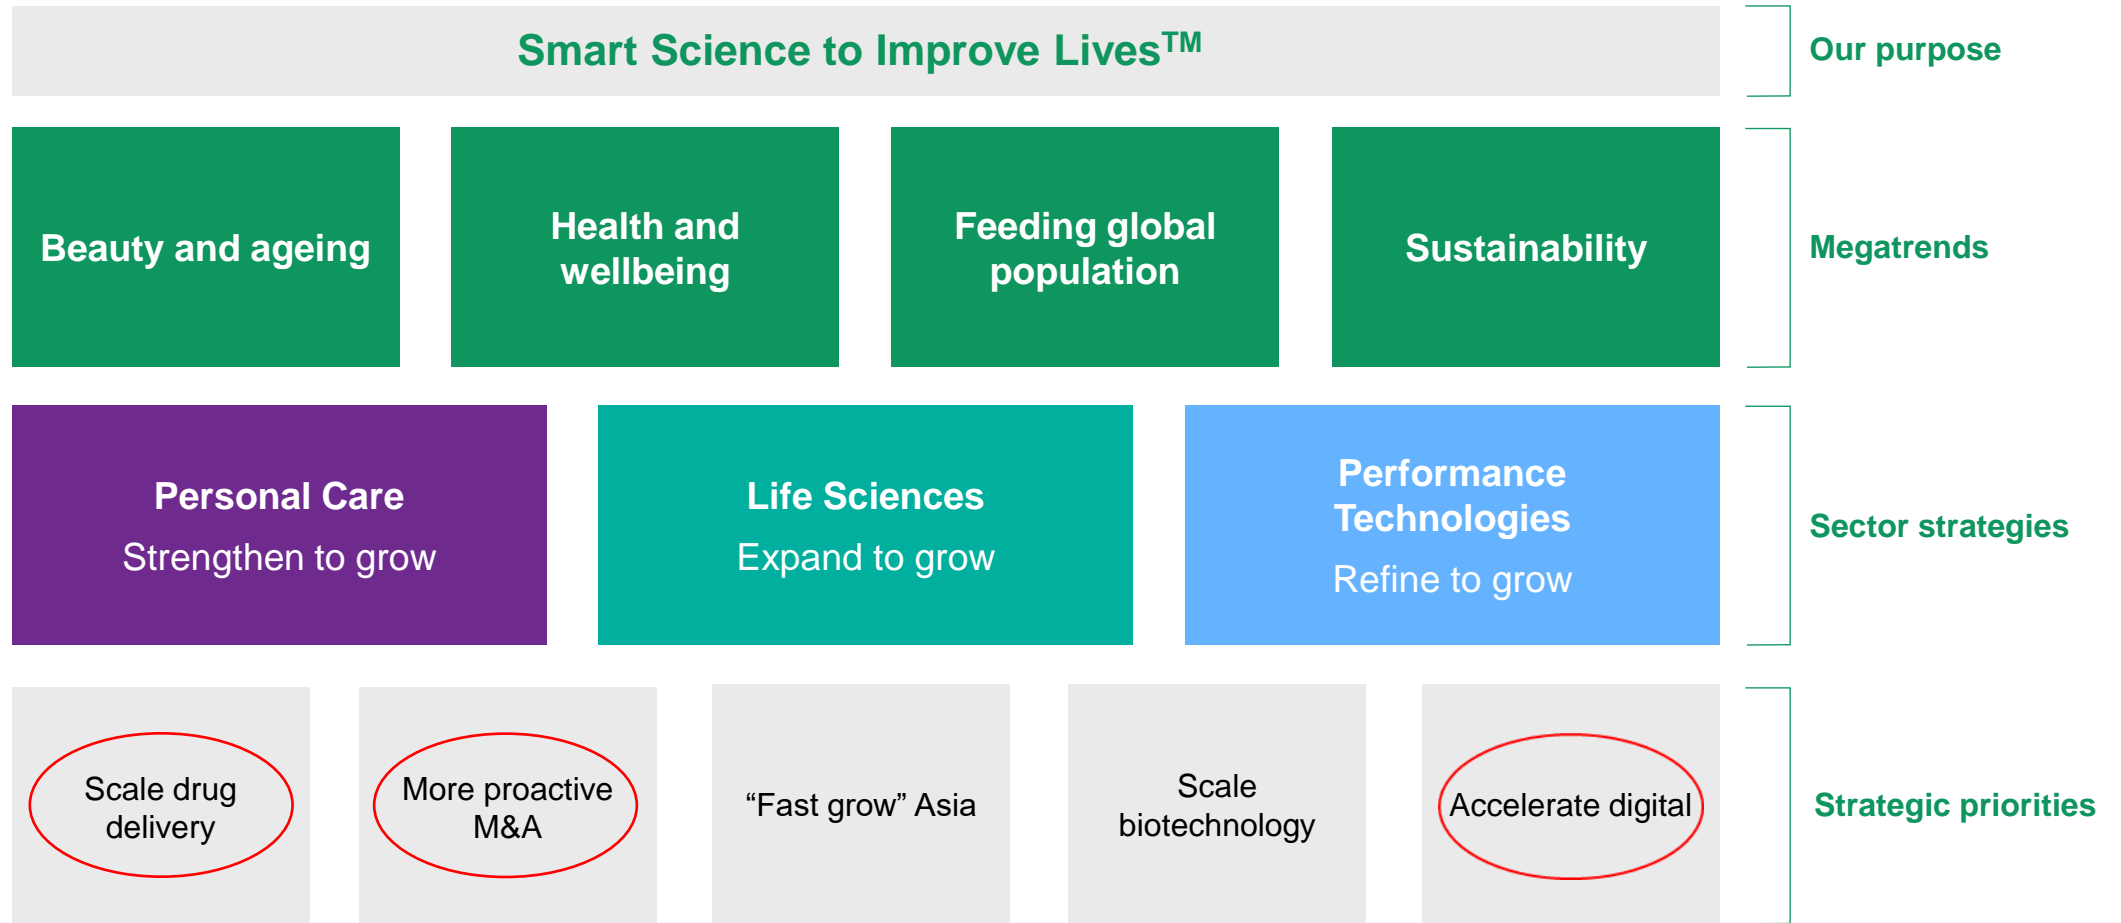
Smart Science to Improve Lives$^{TM}$

Our purpose

Beauty and ageing

Health and wellbeing

Feeding global population

Sustainability

Megatrends

Personal Care
Strengthen to grow

Life Sciences
Expand to grow

Performance Technologies
Refine to grow

Sector strategies

Scale drug delivery

More proactive M&A

“Fast grow” Asia

Scale biotechnology

Accelerate digital

Strategic priorities